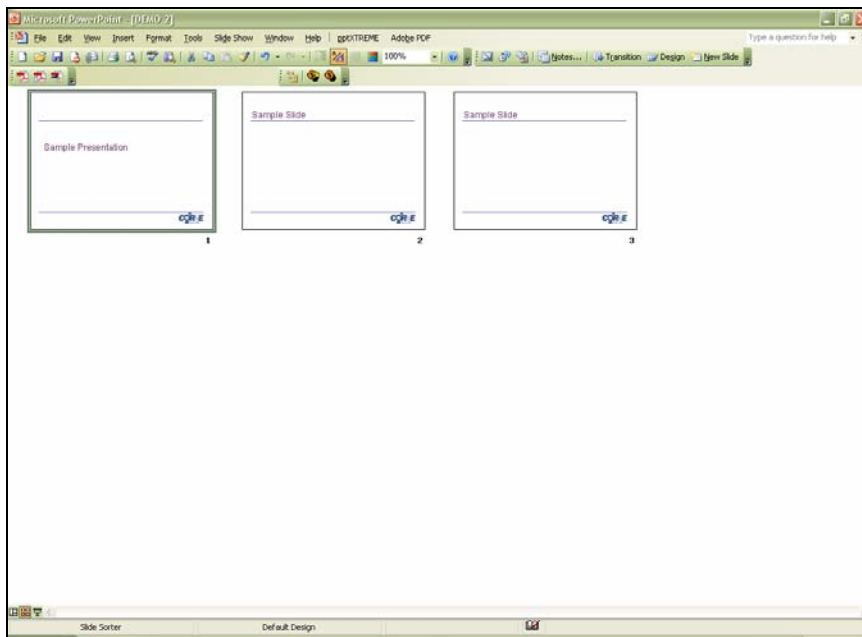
Microsoft PowerPoint - [DEMO 2]

File Edit View Insert Format Tools Slide Show Window Help pptXTREME Adobe PDF

Type a question for help

100%

Notes... Transition Design New Slide

Sample Presentation

CORE

1

Sample Slide

CORE

2

Sample Slide

CORE

3

Slide Sorter

Default Design